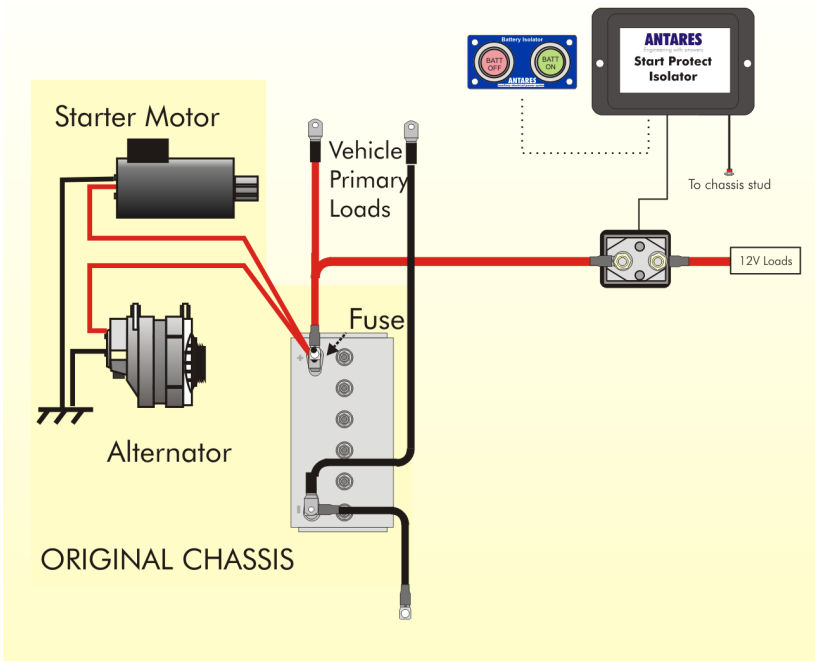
Battery Isolator

BATT OFF

BATT ON

ANTARES

ANTARES

Engineering with answers

Start Protect Isolator

Starter Motor

Vehicle Primary Loads

To chassis stud

12V Loads

Fuse

+

Alternator

ORIGINAL CHASSIS